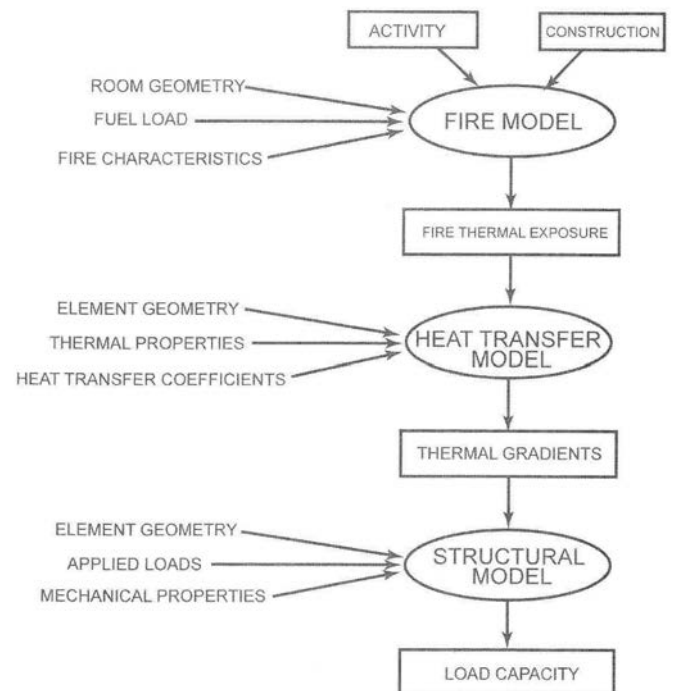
ACTIVITY

CONSTRUCTION

ROOM GEOMETRY

FUEL LOAD

FIRE CHARACTERISTICS

FIRE MODEL

FIRE THERMAL EXPOSURE

ELEMENT GEOMETRY

THERMAL PROPERTIES

HEAT TRANSFER COEFFICIENTS

HEAT TRANSFER MODEL

THERMAL GRADIENTS

ELEMENT GEOMETRY

APPLIED LOADS

MECHANICAL PROPERTIES

STRUCTURAL MODEL

LOAD CAPACITY